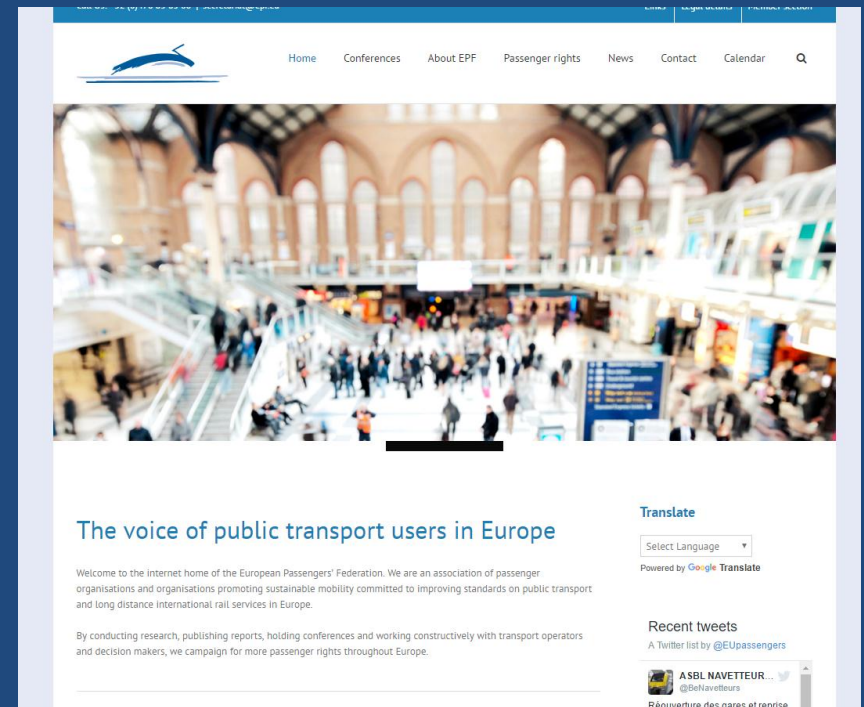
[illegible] | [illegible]@epf.eu

Links | Legal details | Member section

Home Conferences About EPF Passenger rights News Contact Calendar

The voice of public transport users in Europe

Welcome to the internet home of the European Passengers' Federation. We are an association of passenger organisations and organisations promoting sustainable mobility committed to improving standards on public transport and long distance international rail services in Europe.

By conducting research, publishing reports, holding conferences and working constructively with transport operators and decision makers, we campaign for more passenger rights throughout Europe.

Translate

Select Language

Powered by Google Translate

Recent tweets

A Twitter list by @EUpassengers

ASBL NAVETTEUR...

@BeNavetteurs

Réouverture des gares et reprise